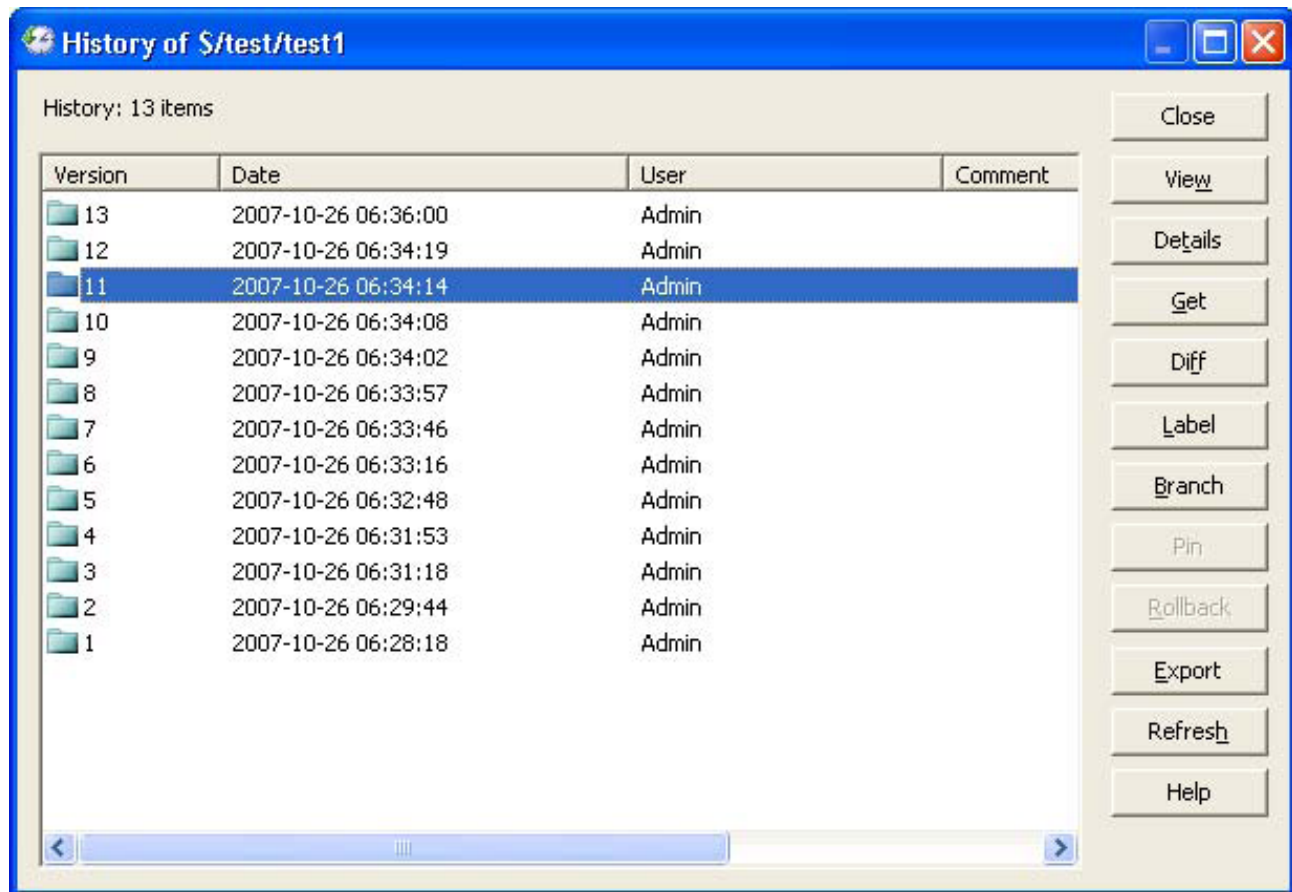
History of $/test/test1

History: 13 items

| Version | Date | User | Comment |
|---|---|---|---|
| 13 | 2007-10-26 06:36:00 | Admin | |
| 12 | 2007-10-26 06:34:19 | Admin | |
| 11 | 2007-10-26 06:34:14 | Admin | |
| 10 | 2007-10-26 06:34:08 | Admin | |
| 9 | 2007-10-26 06:34:02 | Admin | |
| 8 | 2007-10-26 06:33:57 | Admin | |
| 7 | 2007-10-26 06:33:46 | Admin | |
| 6 | 2007-10-26 06:33:16 | Admin | |
| 5 | 2007-10-26 06:32:48 | Admin | |
| 4 | 2007-10-26 06:31:53 | Admin | |
| 3 | 2007-10-26 06:31:18 | Admin | |
| 2 | 2007-10-26 06:29:44 | Admin | |
| 1 | 2007-10-26 06:28:18 | Admin | |

Close
View
Details
Get
Diff
Label
Branch
Pin
Rollback
Export
Refresh
Help